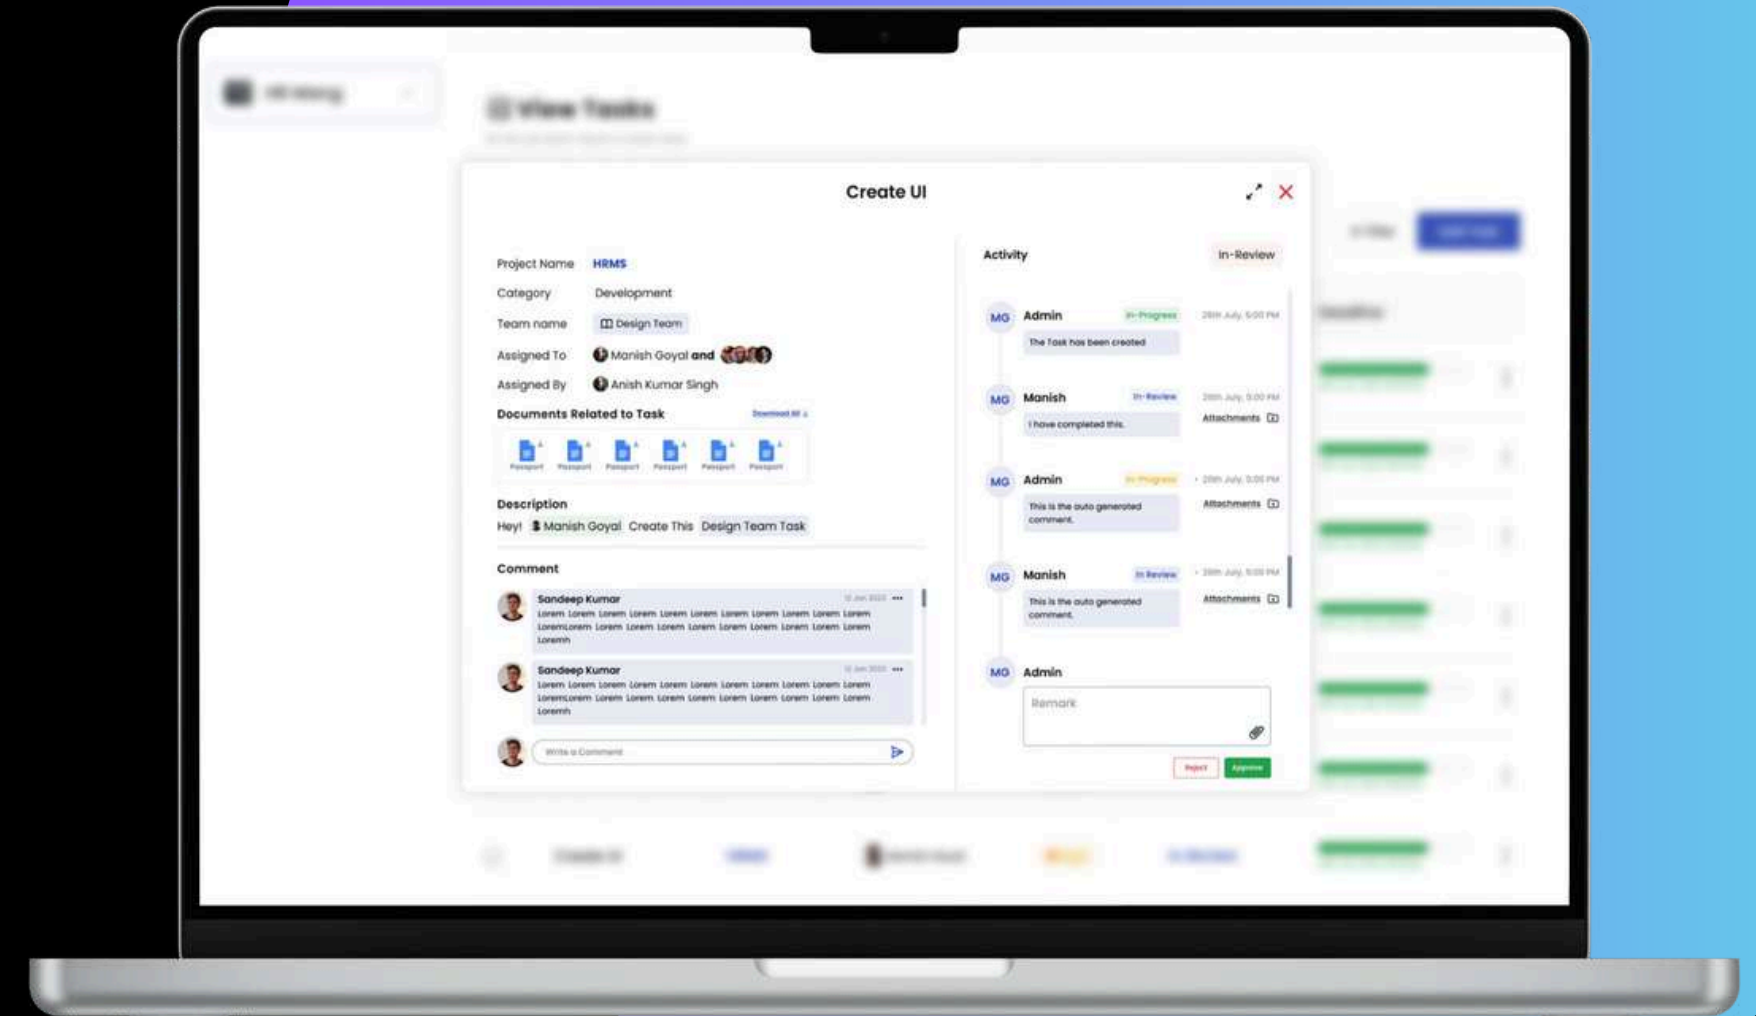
View Tasks

Create UI

Project Name HRMS
Category Development
Team name Design Team
Assigned To Manish Goyal and
Assigned By Anish Kumar Singh

Documents Related to Task
Download All

Passport Passport Passport Passport Passport Passport

Description
Hey! Manish Goyal Create This Design Team Task

Comment

Sandeep Kumar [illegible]
Lorem Lorem Lorem Lorem Lorem Lorem Lorem Lorem Lorem Lorem Lorem LoremLorem Lorem Lorem Lorem Lorem Lorem Lorem Lorem Lorem Lorem Loremh

Sandeep Kumar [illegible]
Lorem Lorem Lorem Lorem Lorem Lorem Lorem Lorem Lorem Lorem Lorem LoremLorem Lorem Lorem Lorem Lorem Lorem Lorem Lorem Lorem Lorem Loremh

Write a Comment

Activity In-Review

MG Admin In-Progress 29th July, 5:00 PM
The Task has been created

MG Manish In-Review 29th July, 5:00 PM
I have completed this.
Attachments

MG Admin In-Progress 29th July, 5:00 PM
This is the auto generated comment.
Attachments

MG Manish In-Review 29th July, 5:00 PM
This is the auto generated comment.
Attachments

MG Admin
Remark

Reject Approve